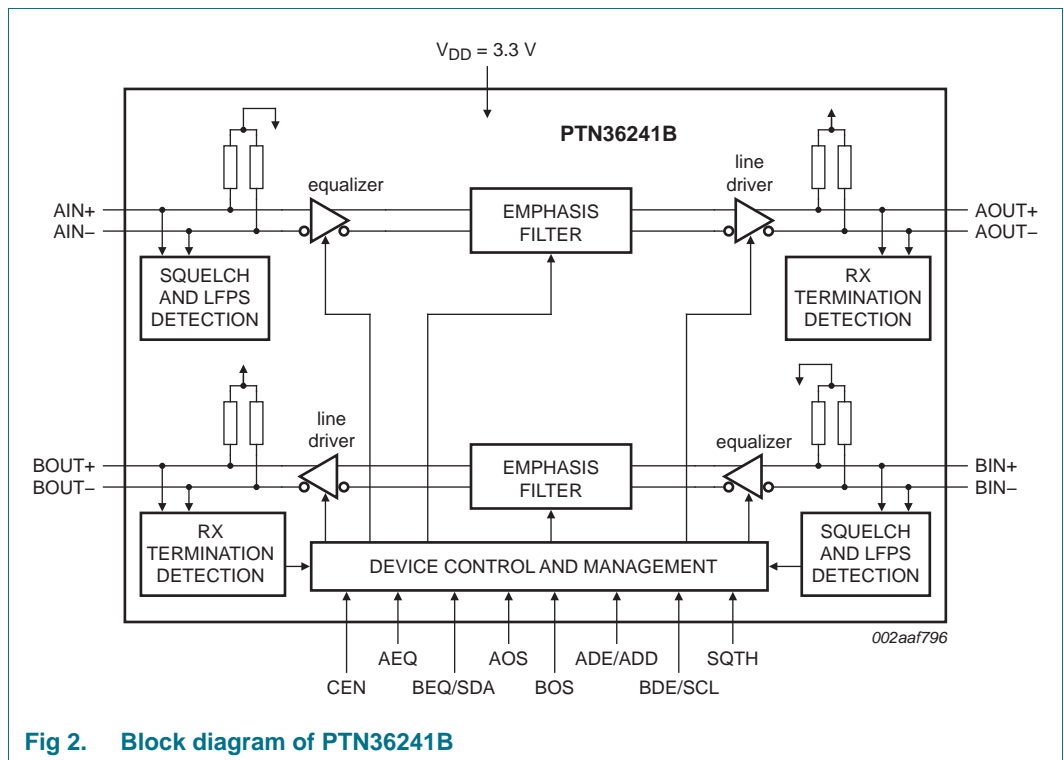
$V_{DD}$ = 3.3 V

PTN36241B

equalizer

line driver

AIN+
AIN–

EMPHASIS FILTER

AOUT+
AOUT–

SQUELCH AND LFPS DETECTION

RX TERMINATION DETECTION

line driver

equalizer

BOUT+
BOUT–

EMPHASIS FILTER

BIN+
BIN–

RX TERMINATION DETECTION

DEVICE CONTROL AND MANAGEMENT

SQUELCH AND LFPS DETECTION

002aaf796

CEN
AEQ
BEQ/SDA
AOS
BOS
ADE/ADD
BDE/SCL
SQTH

Fig 2. Block diagram of PTN36241B